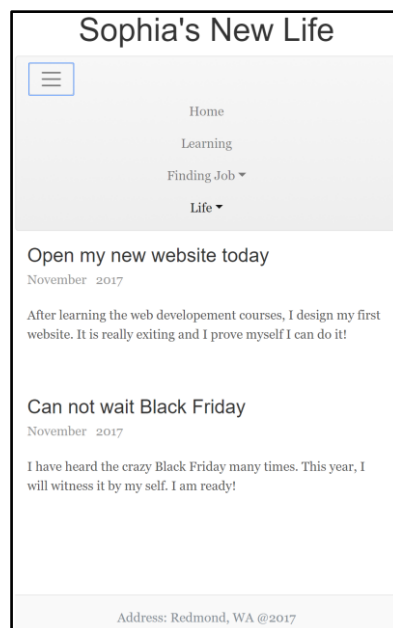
Sophia's New Life

Home

Learning

Finding Job ▾

Life ▾

Open my new website today

November 2017

After learning the web developement courses, I design my first website. It is really exiting and I prove myself I can do it!

Can not wait Black Friday

November 2017

I have heard the crazy Black Friday many times. This year, I will witness it by my self. I am ready!

Address: Redmond, WA @2017